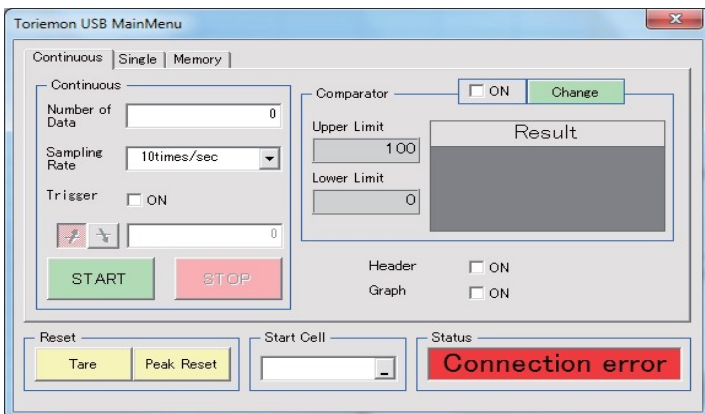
Toriemon USB MainMenu

Continuous | Single | Memory

Continuous

Number of Data
0

Sampling Rate
10times/sec

Trigger
ON

0

START
STOP

Comparator
ON
Change

Upper Limit
100
Lower Limit
0

Result

Header
ON
Graph
ON

Reset
Tare
Peak Reset

Start Cell

Status
Connection error